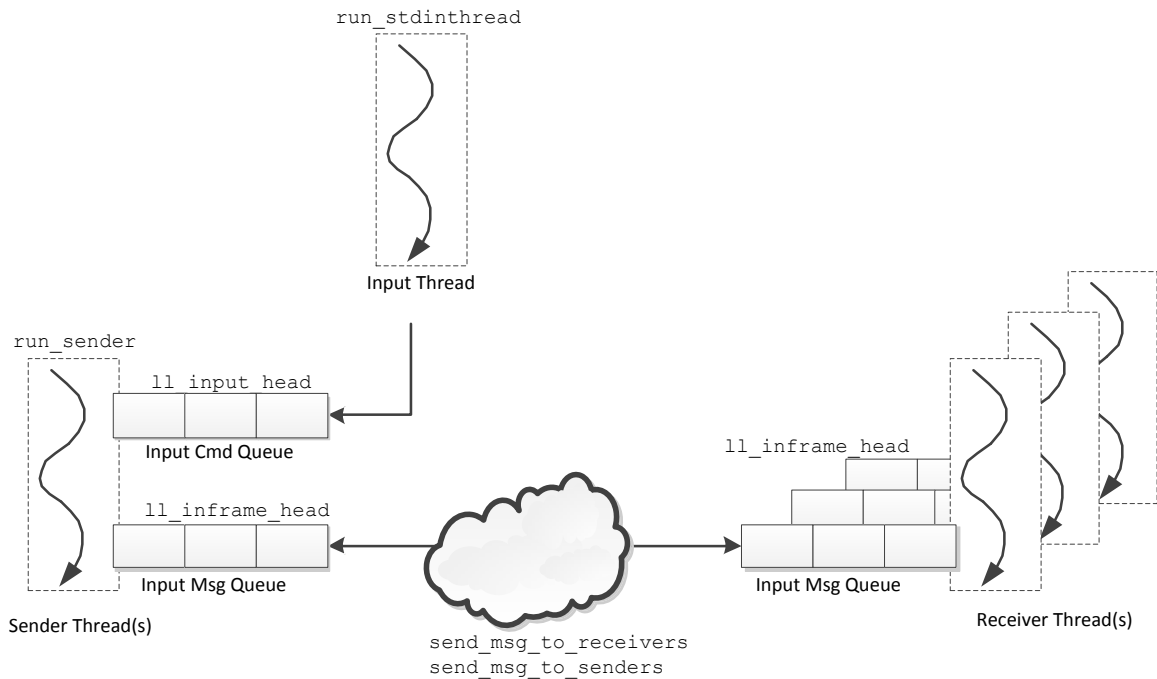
run_stdinthread

Input Thread

run_sender

ll_input_head

Input Cmd Queue

ll_inframe_head

Input Msg Queue

Sender Thread(s)

ll_inframe_head

Input Msg Queue

Receiver Thread(s)

send_msg_to_receivers
send_msg_to_senders